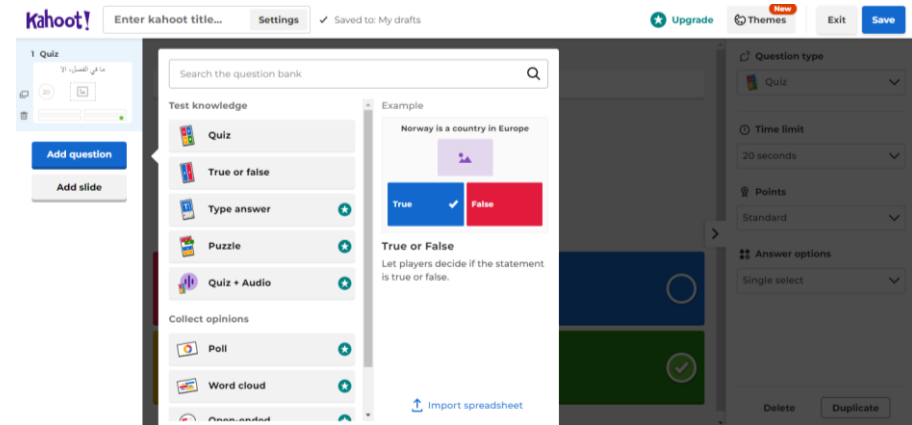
Kahoot!
Enter kahoot title...
Settings
Saved to: My drafts
Upgrade
New
Themes
Exit
Save

1 Quiz
ما في الفصل، الا
20

Add question
Add slide

Search the question bank

Test knowledge
Quiz
True or false
Type answer
Puzzle
Quiz + Audio

Collect opinions
Poll
Word cloud
Open-ended

Example
Norway is a country in Europe
True
False

True or False
Let players decide if the statement is true or false.

Import spreadsheet

Question type
Quiz
Time limit
20 seconds
Points
Standard
Answer options
Single select

Delete
Duplicate